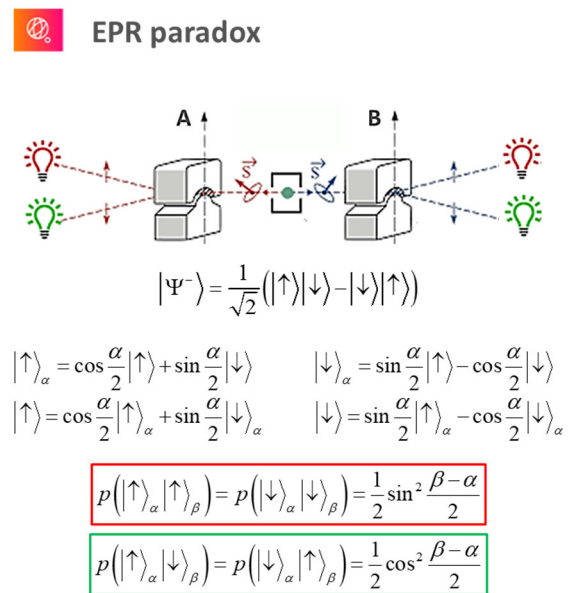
EPR paradox

A

B

$\vec{s}$

$\vec{s}$

$|\Psi^-\rangle = \frac{1}{\sqrt{2}}\left(|\uparrow\rangle|\downarrow\rangle - |\downarrow\rangle|\uparrow\rangle\right)$

$|\uparrow\rangle_\alpha = \cos\frac{\alpha}{2}|\uparrow\rangle + \sin\frac{\alpha}{2}|\downarrow\rangle$

$|\downarrow\rangle_\alpha = \sin\frac{\alpha}{2}|\uparrow\rangle - \cos\frac{\alpha}{2}|\downarrow\rangle$

$|\uparrow\rangle = \cos\frac{\alpha}{2}|\uparrow\rangle_\alpha + \sin\frac{\alpha}{2}|\downarrow\rangle_\alpha$

$|\downarrow\rangle = \sin\frac{\alpha}{2}|\uparrow\rangle_\alpha - \cos\frac{\alpha}{2}|\downarrow\rangle_\alpha$

$p\left(|\uparrow\rangle_\alpha|\uparrow\rangle_\beta\right) = p\left(|\downarrow\rangle_\alpha|\downarrow\rangle_\beta\right) = \frac{1}{2}\sin^2\frac{\beta-\alpha}{2}$

$p\left(|\uparrow\rangle_\alpha|\downarrow\rangle_\beta\right) = p\left(|\downarrow\rangle_\alpha|\uparrow\rangle_\beta\right) = \frac{1}{2}\cos^2\frac{\beta-\alpha}{2}$